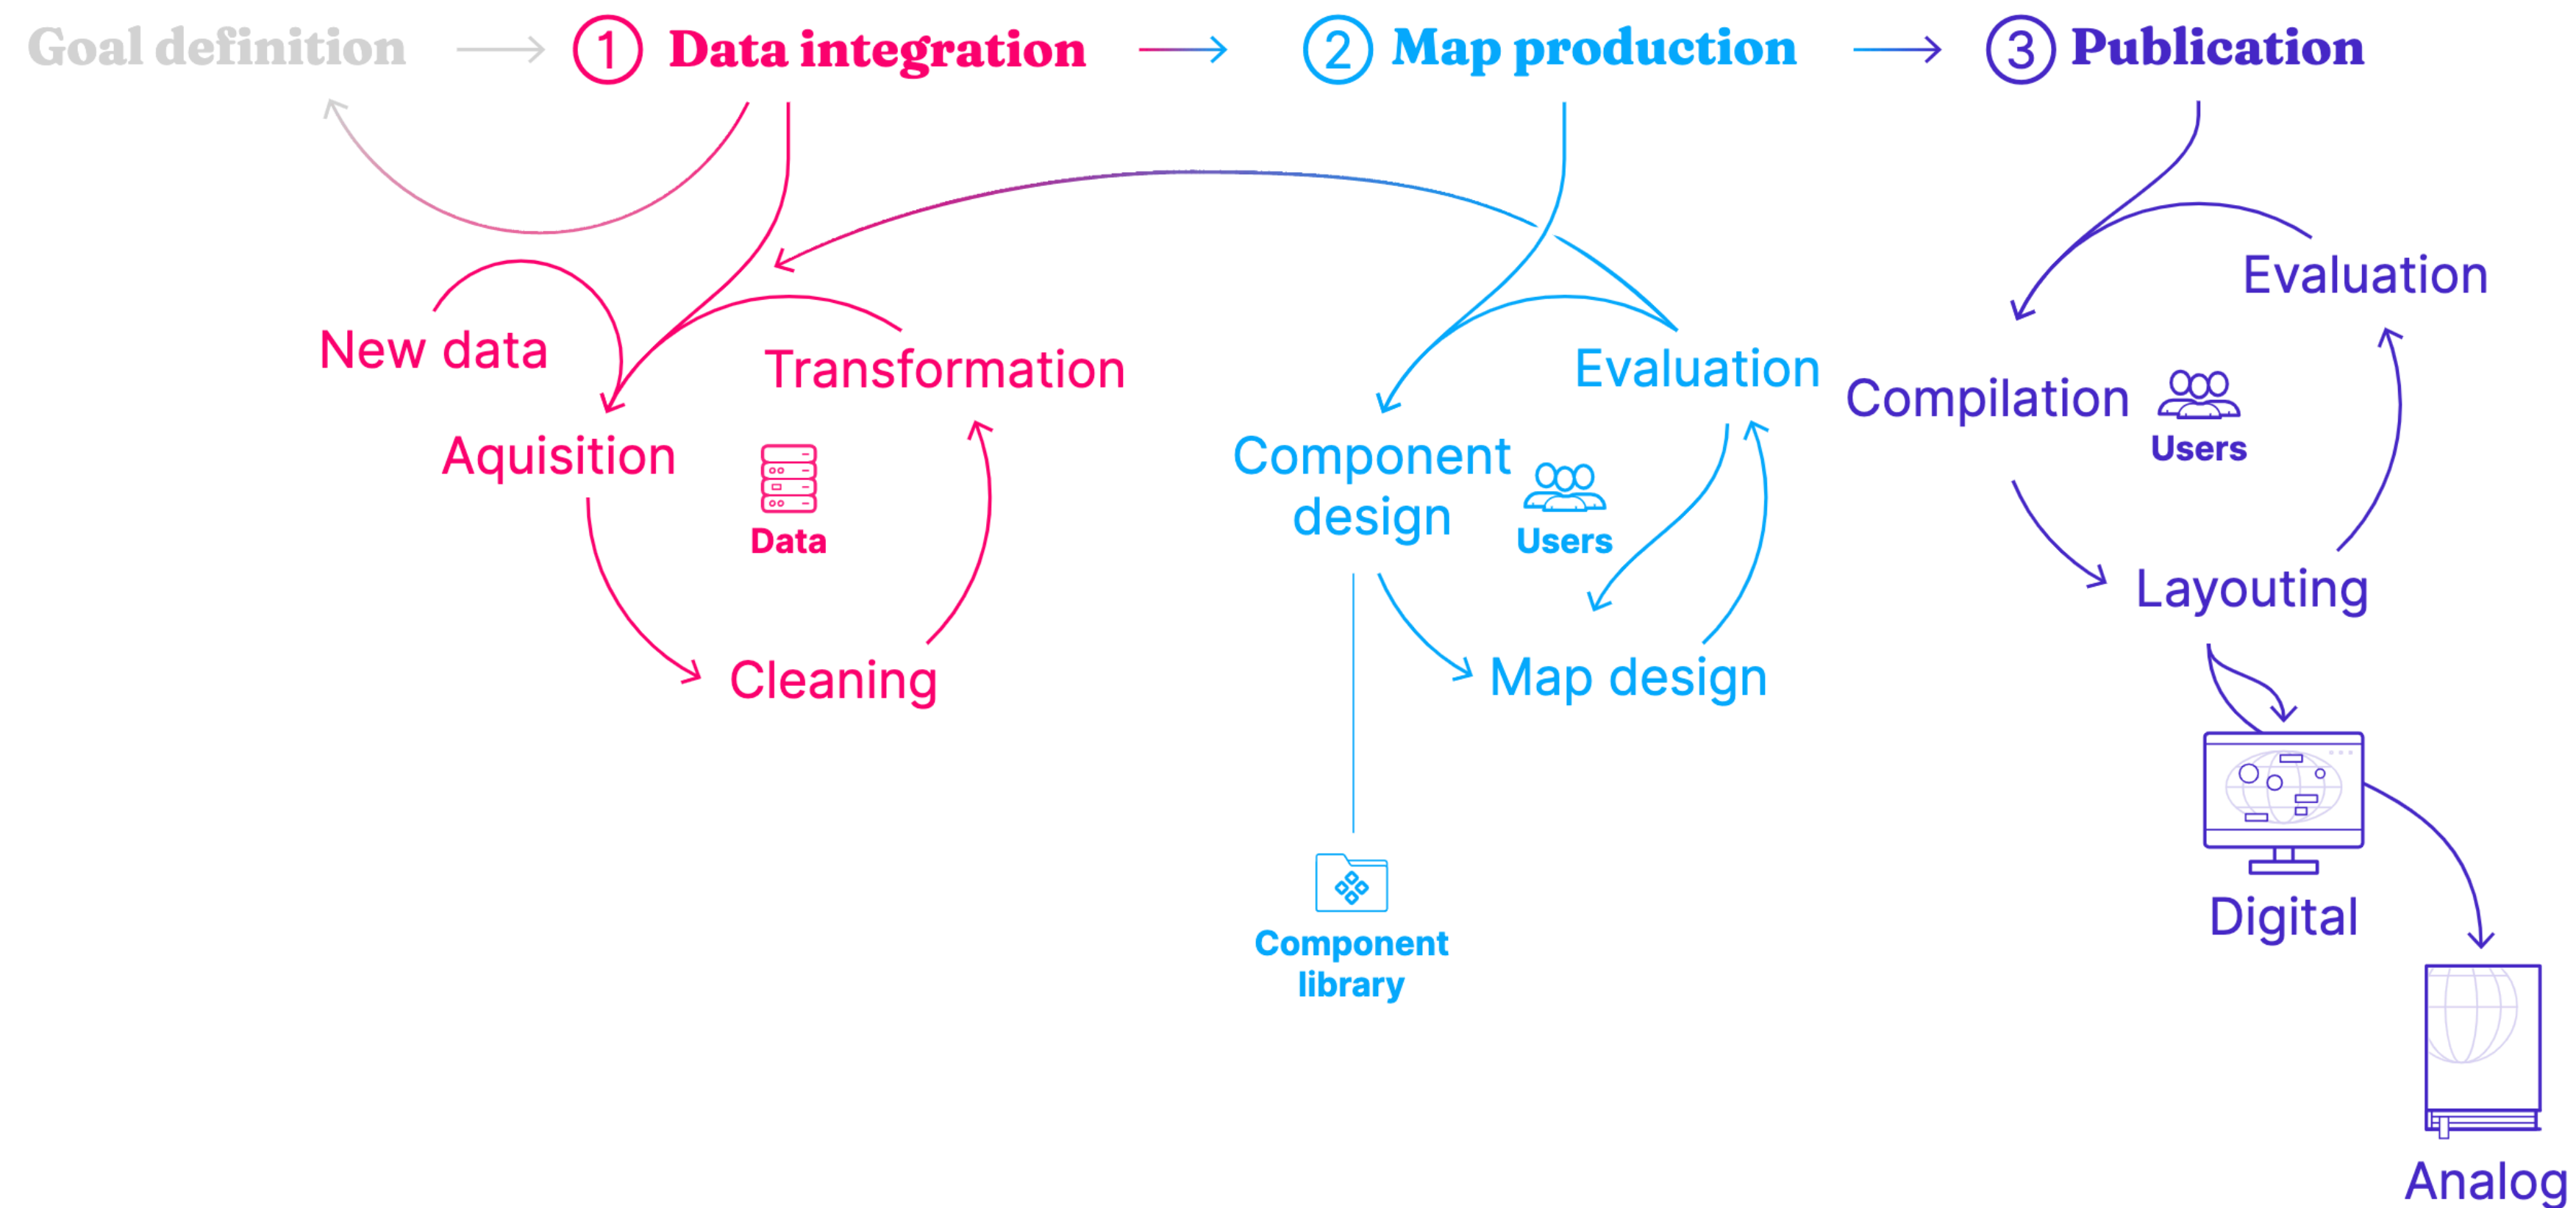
Goal definition → 1 Data integration → 2 Map production → 3 Publication

New data

Transformation

Aquisition

Data

Cleaning

Evaluation

Component design

Users

Map design

Component library

Evaluation

Compilation

Users

Layouting

Digital

Analog